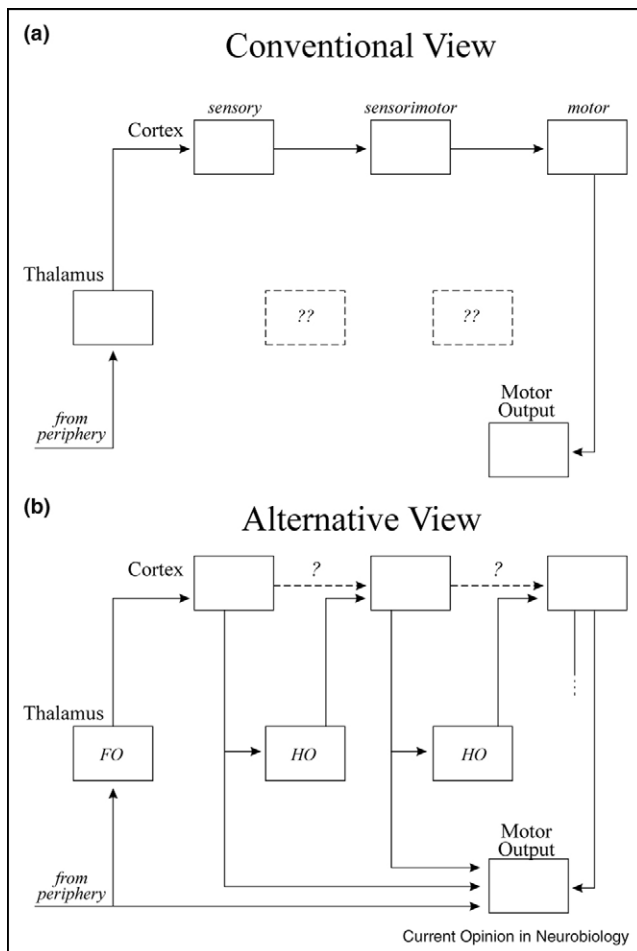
(a)
Conventional View

sensory
sensorimotor
motor
Cortex

Thalamus
??
??

Motor Output
from periphery

(b)
Alternative View

Cortex
?
?

Thalamus
FO
HO
HO

Motor Output
from periphery

Current Opinion in Neurobiology